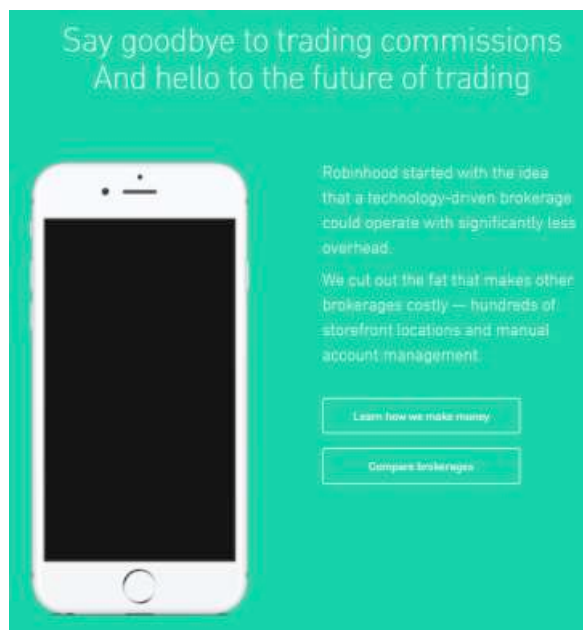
Say goodbye to trading commissions
And hello to the future of trading

Robinhood started with the idea that a technology-driven brokerage could operate with significantly less overhead.

We cut out the fat that makes other brokerages costly — hundreds of storefront locations and manual account management.

Learn how we make money

Compare brokerages